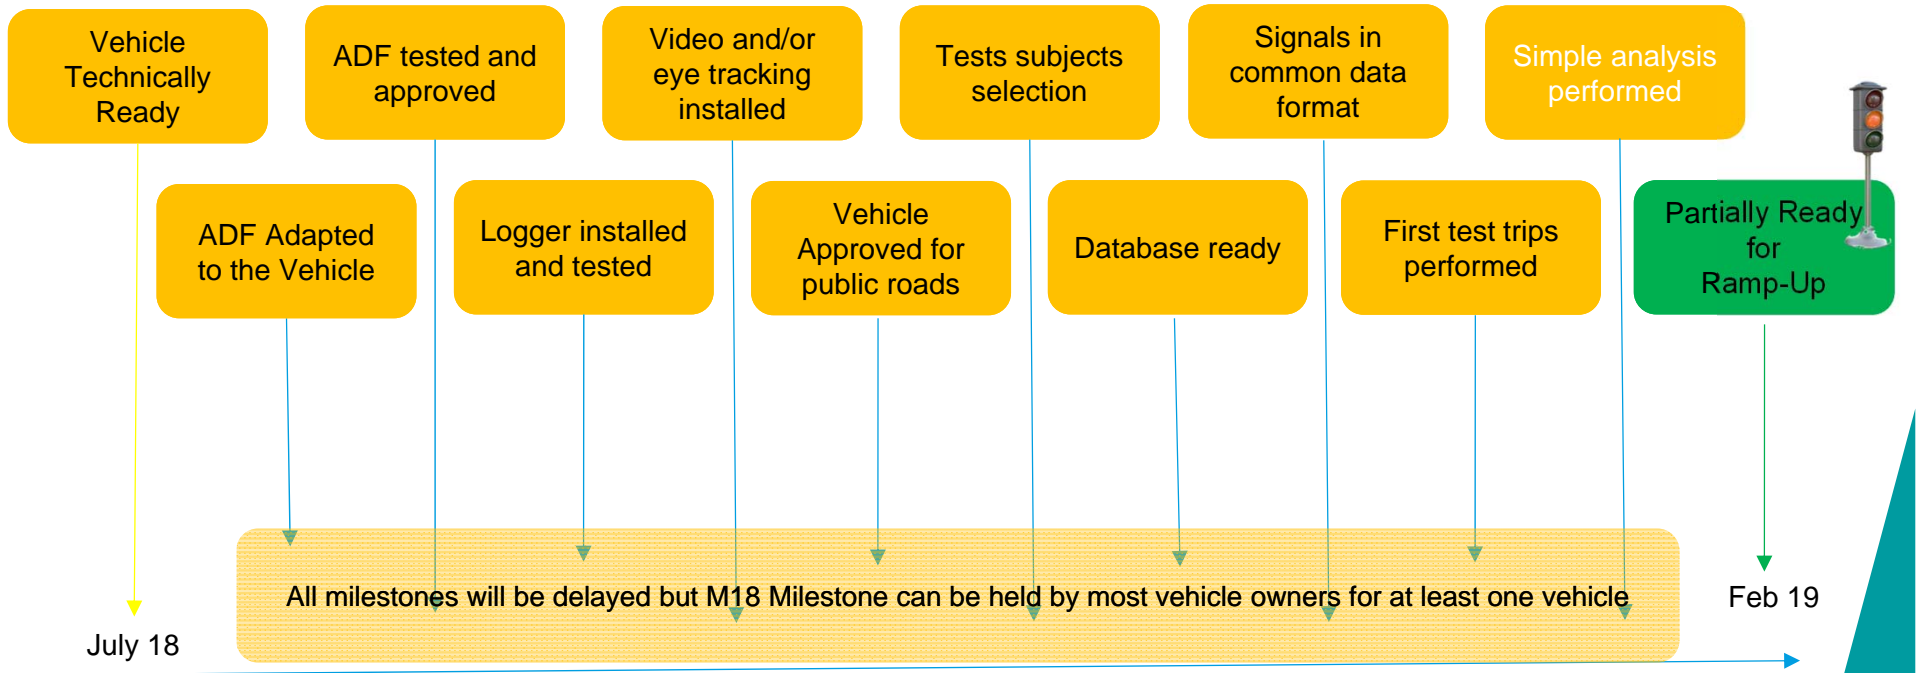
Vehicle Technically Ready

ADF tested and approved

Video and/or eye tracking installed

Tests subjects selection

Signals in common data format

Simple analysis performed

ADF Adapted to the Vehicle

Logger installed and tested

Vehicle Approved for public roads

Database ready

First test trips performed

Partially Ready for Ramp-Up

All milestones will be delayed but M18 Milestone can be held by most vehicle owners for at least one vehicle

July 18

Feb 19